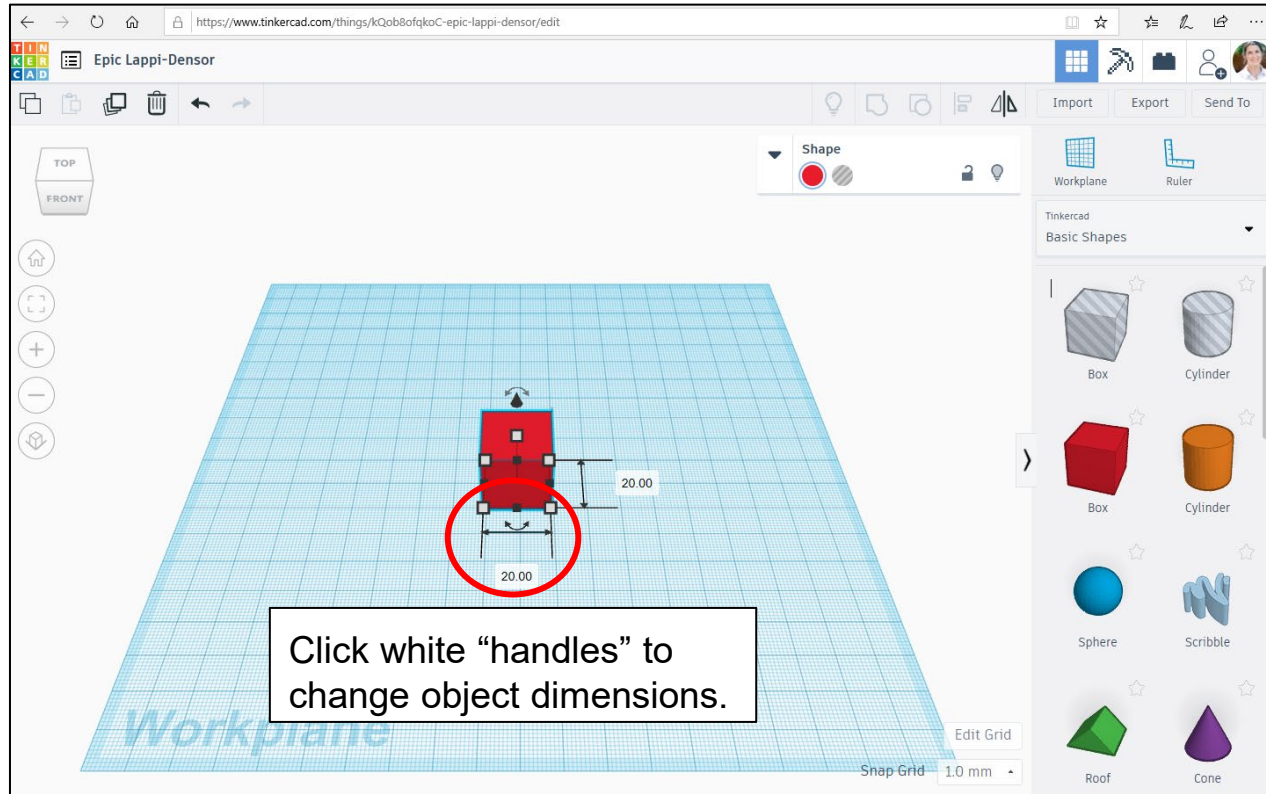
https://www.tinkercad.com/things/kQob8ofqkoC-epic-lappi-densor/edit

TIN KER CAD

Epic Lappi-Densor

Import Export Send To

TOP
FRONT

Shape

Workplane Ruler

Tinkercad
Basic Shapes

Box Cylinder

Box Cylinder

Sphere Scribble

Roof Cone

20.00

20.00

Click white “handles” to change object dimensions.

Workplane

Edit Grid

Snap Grid 1.0 mm